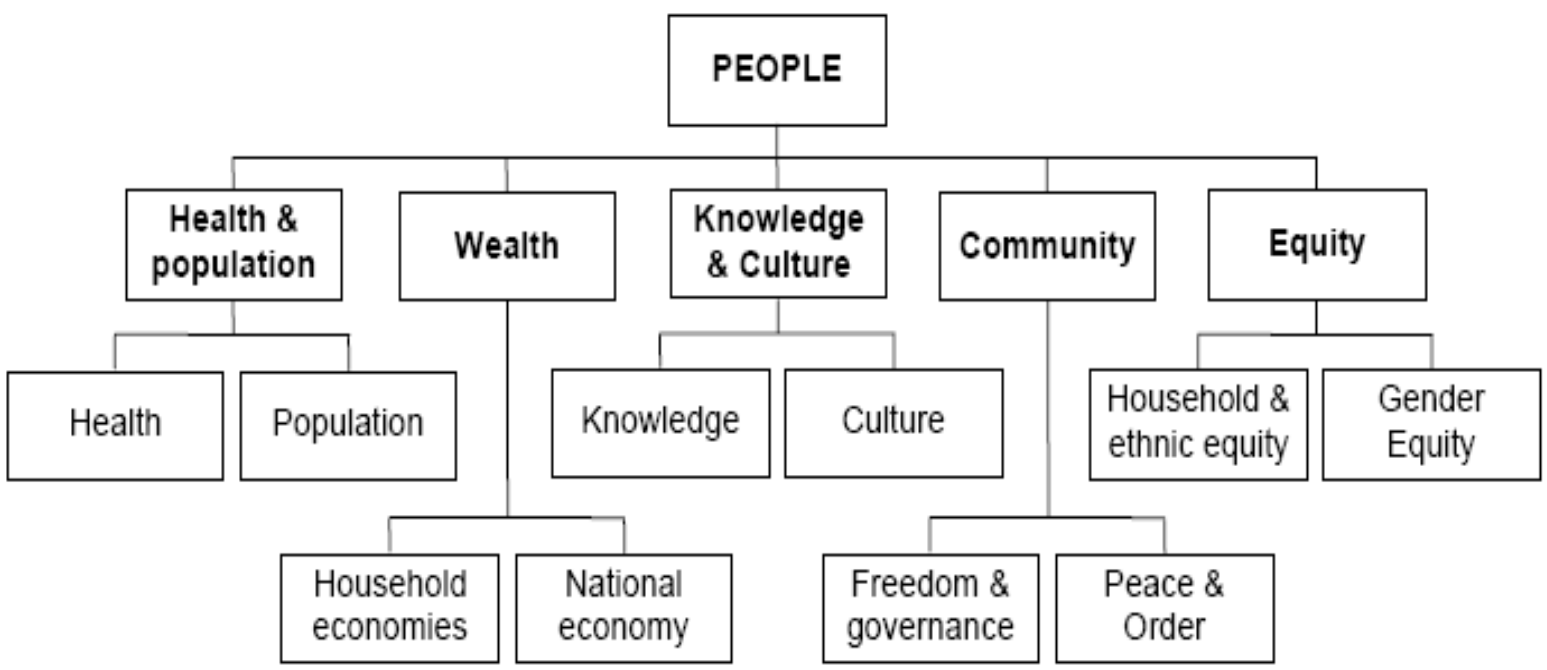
PEOPLE

Health & population

Wealth

Knowledge & Culture

Community

Equity

Health

Population

Knowledge

Culture

Household & ethnic equity

Gender Equity

Household economies

National economy

Freedom & governance

Peace & Order